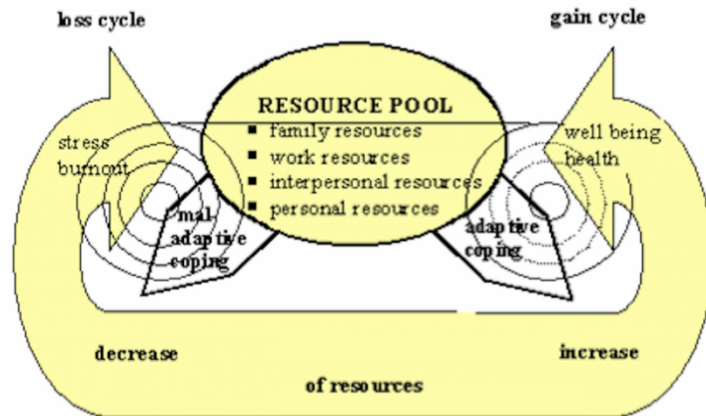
loss cycle

gain cycle

RESOURCE POOL
family resources
work resources
interpersonal resources
personal resources

stress
burnout

well being
health

mal adaptive coping

adaptive coping

decrease

increase

of resources